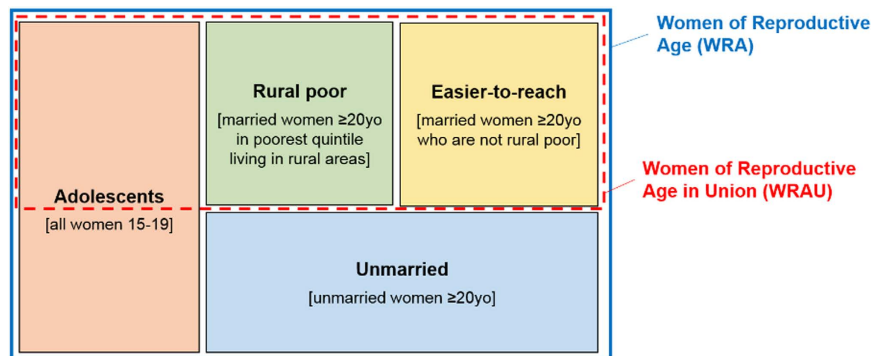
Women of Reproductive Age (WRA)

Rural poor
[married women ≥20yo in poorest quintile living in rural areas]

Easier-to-reach
[married women ≥20yo who are not rural poor]

Women of Reproductive Age in Union (WRAU)

Adolescents
[all women 15-19]

Unmarried
[unmarried women ≥20yo]